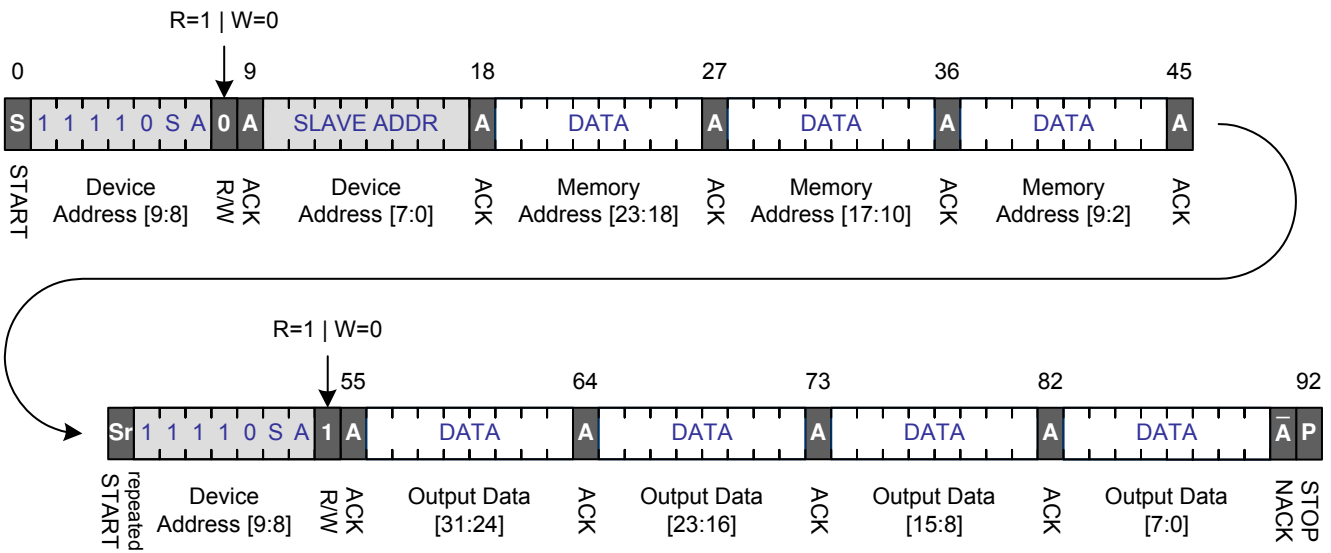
R=1 | W=0

0 9 18 27 36 45

S 1 1 1 1 0 S A 0 A SLAVE ADDR A DATA A DATA A DATA A

START
Device Address [9:8]
R/W
ACK
Device Address [7:0]
ACK
Memory Address [23:18]
ACK
Memory Address [17:10]
ACK
Memory Address [9:2]
ACK

R=1 | W=0

55 64 73 82 92

Sr 1 1 1 1 0 S A 1 A DATA A DATA A DATA A DATA $\overline{A}$ P

repeated START
Device Address [9:8]
R/W
ACK
Output Data [31:24]
ACK
Output Data [23:16]
ACK
Output Data [15:8]
ACK
Output Data [7:0]
NACK
STOP